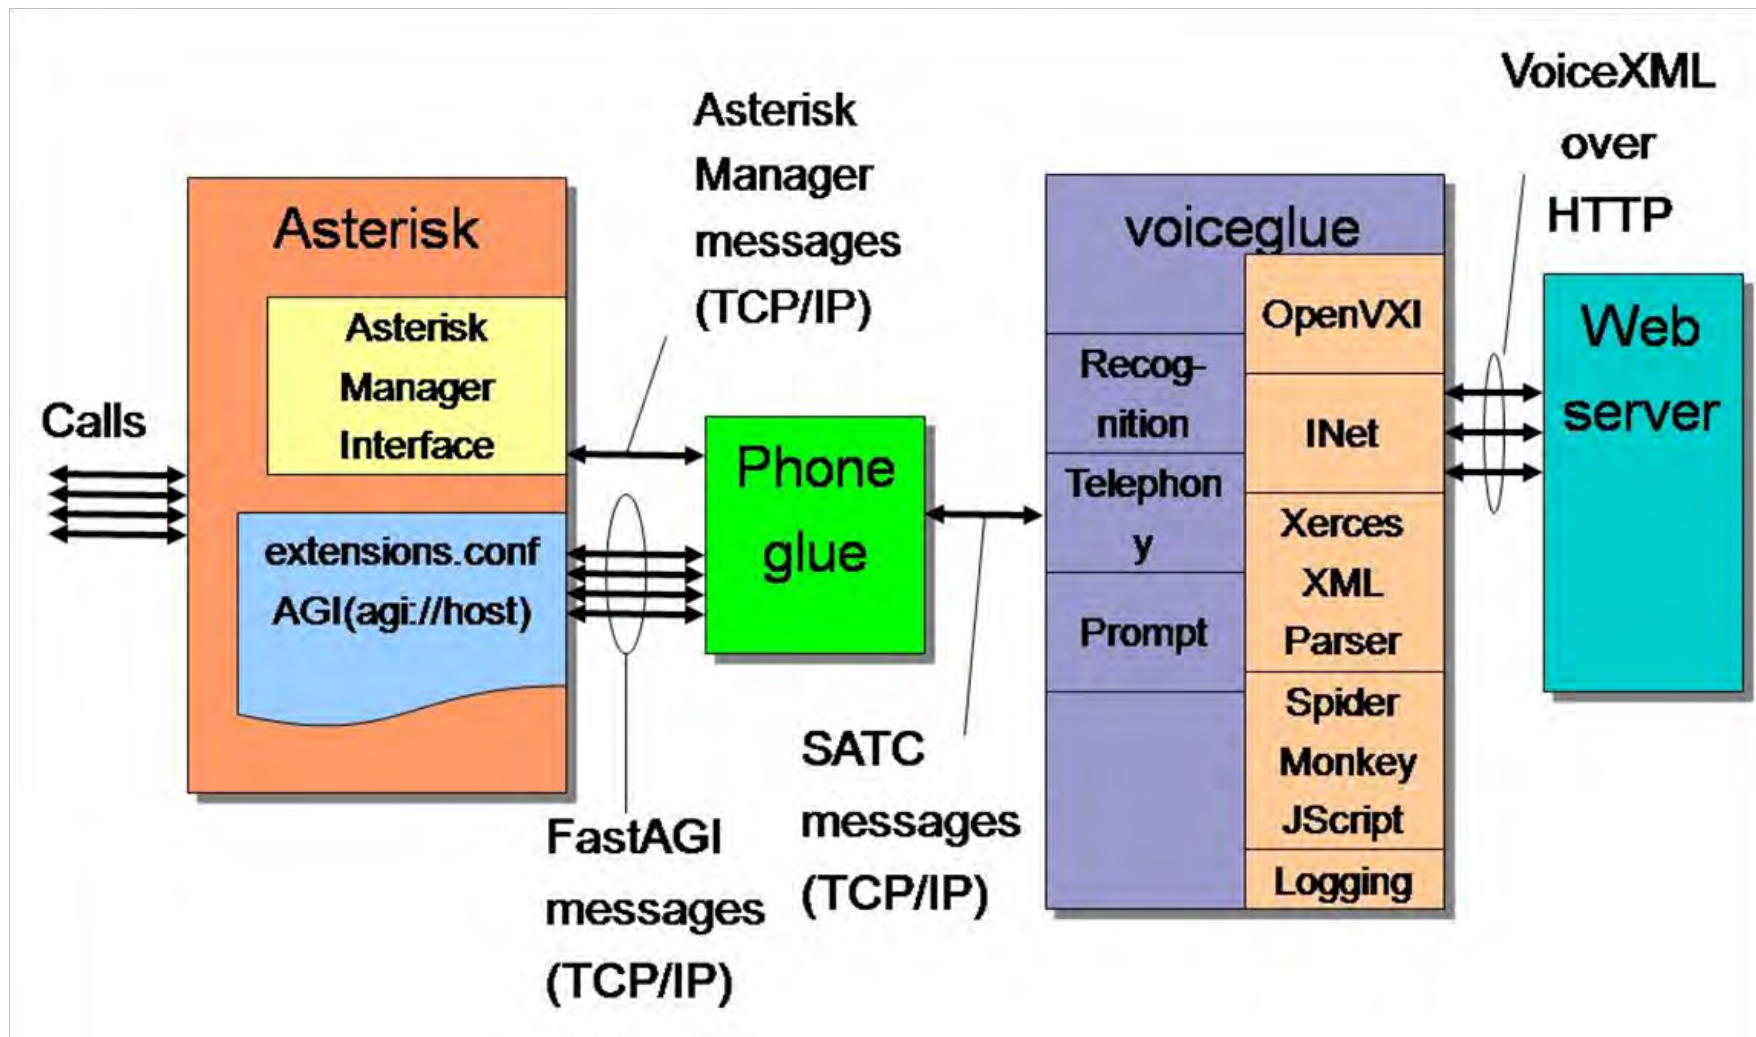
Calls

Asterisk

Asterisk Manager Interface

extensions.conf AGI(agi://host)

Asterisk Manager messages (TCP/IP)

FastAGI messages (TCP/IP)

Phone glue

SATC messages (TCP/IP)

voiceglue

Recog-nition

Telephon y

Prompt

OpenVXI

INet

Xerces XML Parser

Spider Monkey JScript

Logging

VoiceXML over HTTP

Web server